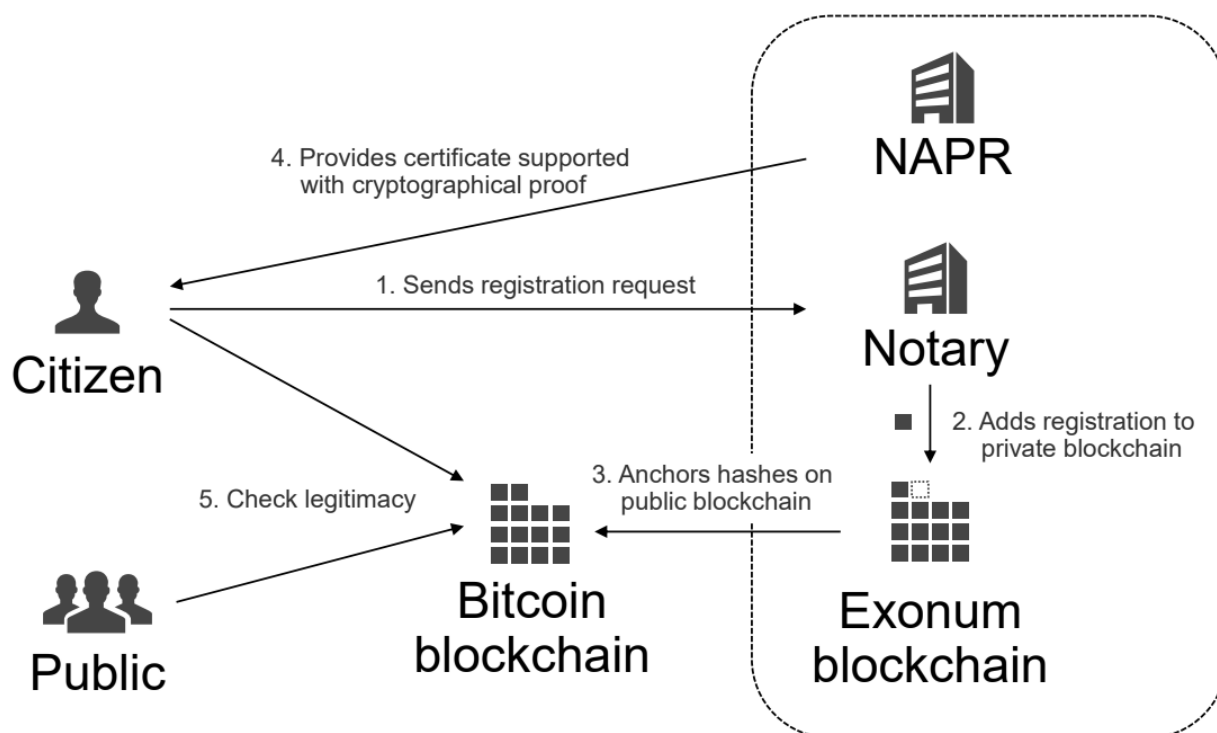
NAPR

4. Provides certificate supported with cryptographical proof

Citizen

1. Sends registration request

Notary

2. Adds registration to private blockchain

3. Anchors hashes on public blockchain

5. Check legitimacy

Bitcoin blockchain

Exonum blockchain

Public